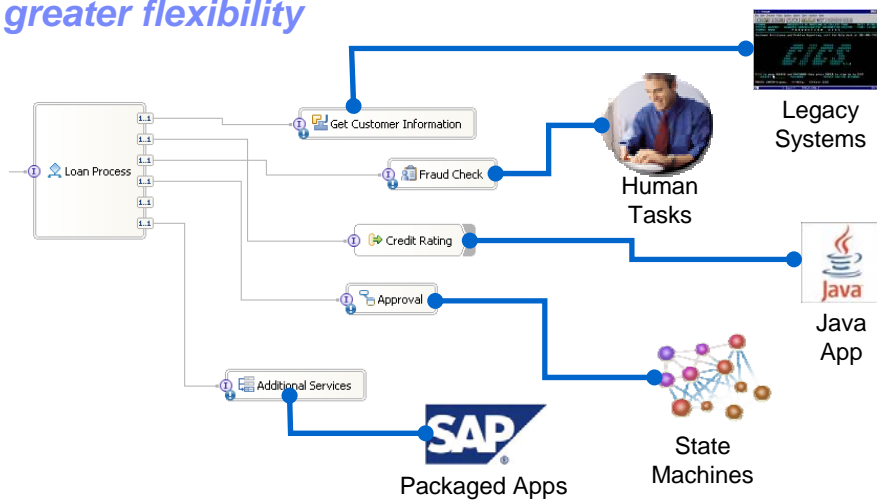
greater flexibility

Loan Process

1..1
1..1
1..1
1..1
1..1
1..1

Get Customer Information

Fraud Check

Credit Rating

Approval

Additional Services

CICS

Legacy Systems

Human Tasks

Java

Java App

State Machines

SAP

Packaged Apps